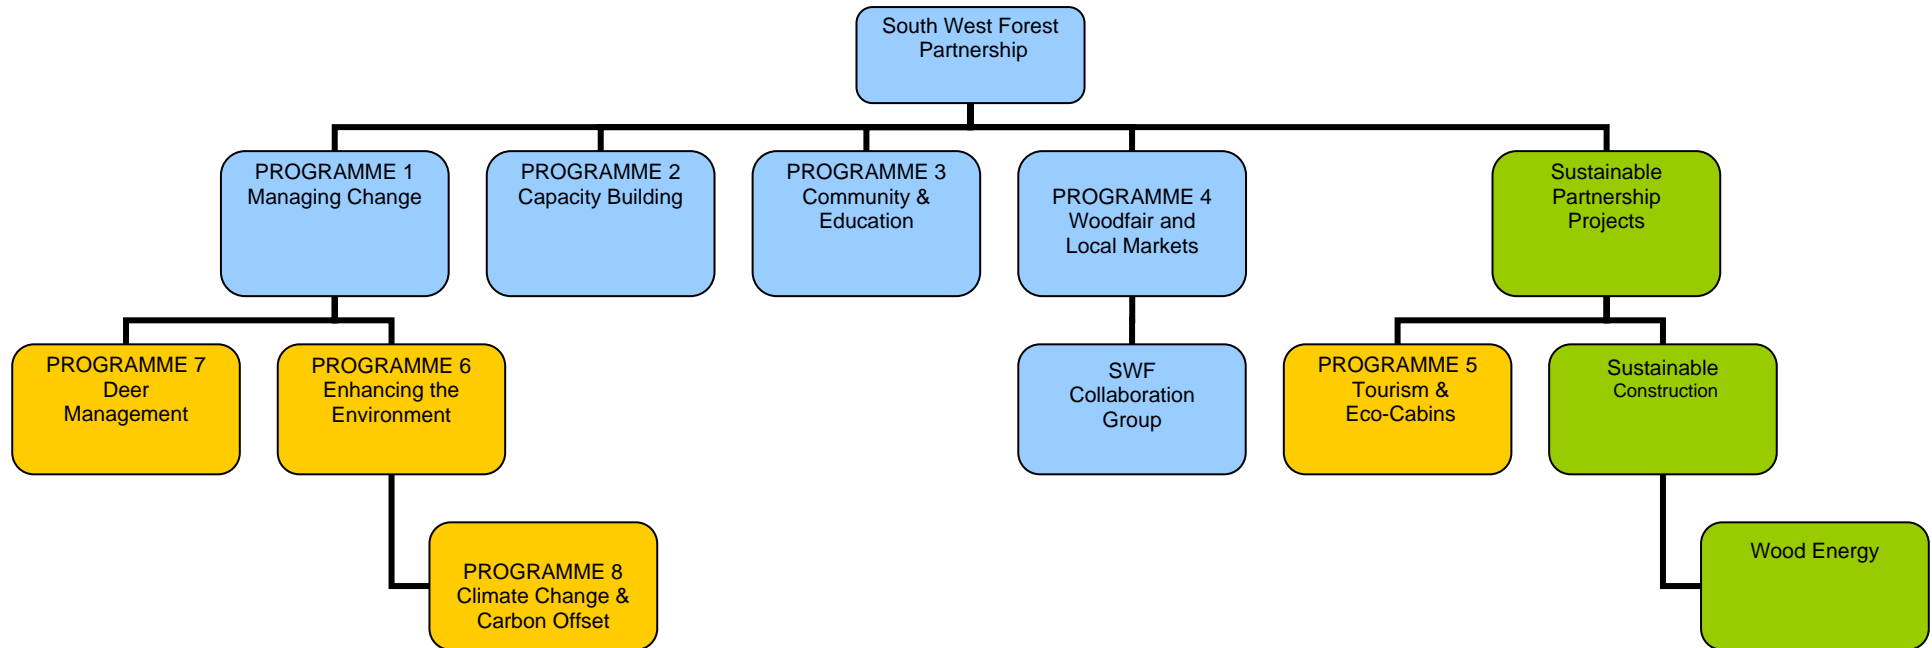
South West Forest Partnership

PROGRAMME 1
Managing Change

PROGRAMME 2
Capacity Building

PROGRAMME 3
Community & Education

PROGRAMME 4
Woodfair and Local Markets

Sustainable Partnership Projects

PROGRAMME 7
Deer Management

PROGRAMME 6
Enhancing the Environment

SWF Collaboration Group

PROGRAMME 5
Tourism & Eco-Cabins

Sustainable Construction

PROGRAMME 8
Climate Change & Carbon Offset

Wood Energy